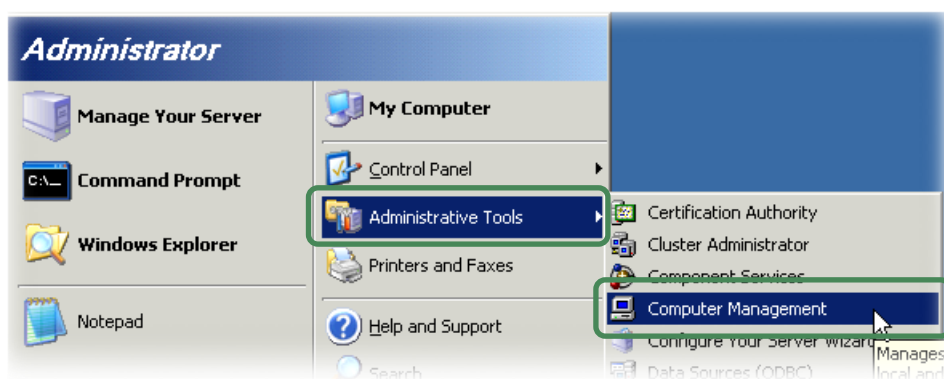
Administrator

Manage Your Server

Command Prompt

Windows Explorer

Notepad

My Computer

Control Panel

Administrative Tools

Printers and Faxes

Help and Support

Search

Certification Authority

Cluster Administrator

Component Services

Computer Management

Configure Your Server Wizard

Data Sources (ODBC)

Manages
local and